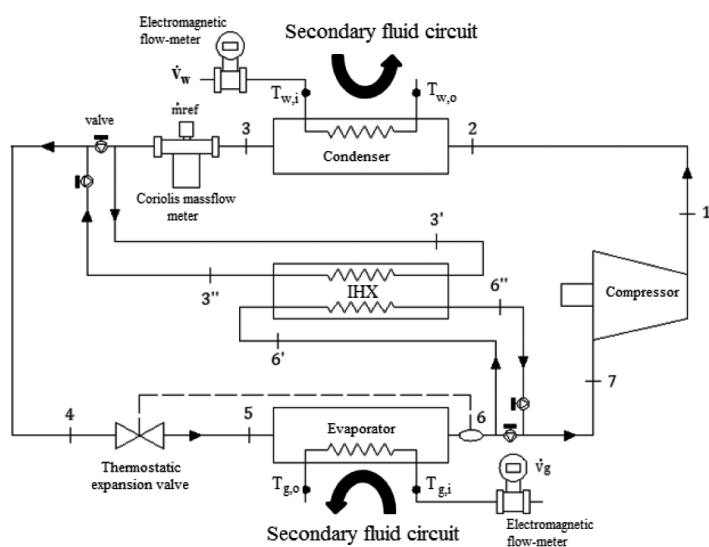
Electromagnetic flow-meter

Secondary fluid circuit

$\dot{V}_w$

$\dot{m}ref$

$T_{w,i}$

$T_{w,o}$

valve

3

2

Condenser

Coriolis massflow meter

1

3'

3''

IHX

6''

Compressor

6'

7

4

5

6

Evaporator

Thermostatic expansion valve

$T_{g,o}$

$T_{g,i}$

$\dot{V}_g$

Secondary fluid circuit

Electromagnetic flow-meter